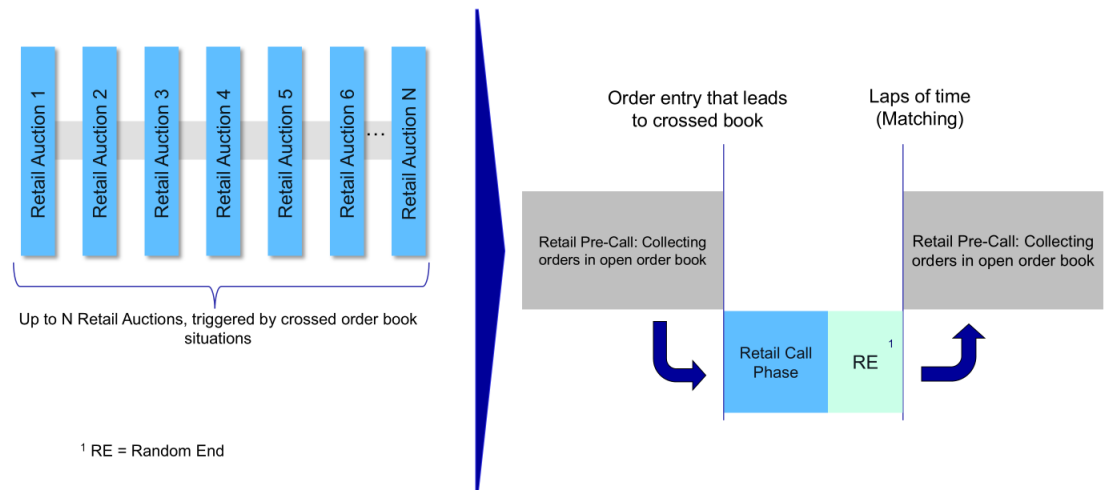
Retail Auction 1
Retail Auction 2
Retail Auction 3
Retail Auction 4
Retail Auction 5
Retail Auction 6
...
Retail Auction N

Up to N Retail Auctions, triggered by crossed order book situations

$^1$ RE = Random End

Order entry that leads to crossed book

Laps of time (Matching)

Retail Pre-Call: Collecting orders in open order book

Retail Pre-Call: Collecting orders in open order book

Retail Call Phase

RE $^1$